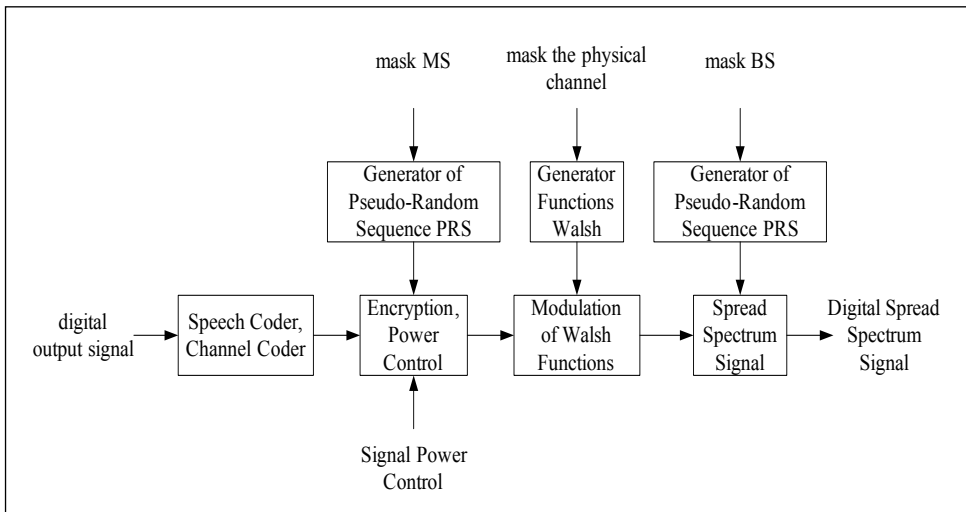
mask MS

mask the physical channel

mask BS

Generator of Pseudo-Random Sequence PRS

Generator Functions Walsh

Generator of Pseudo-Random Sequence PRS

digital output signal

Speech Coder, Channel Coder

Encryption, Power Control

Modulation of Walsh Functions

Spread Spectrum Signal

Digital Spread Spectrum Signal

Signal Power Control